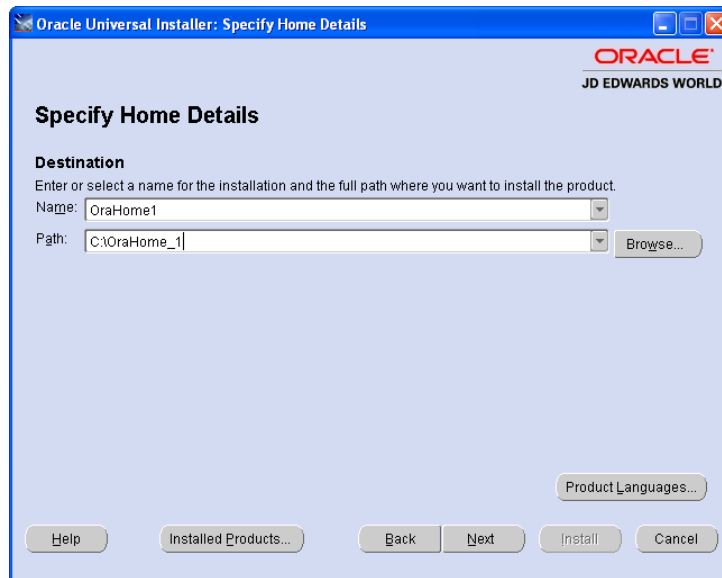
Oracle Universal Installer: Specify Home Details

ORACLE
JD EDWARDS WORLD

Specify Home Details

Destination
Enter or select a name for the installation and the full path where you want to install the product.
Name: OraHome1
Path: C:\OraHome_1
Browse...

Product Languages...

Help
Installed Products...
Back
Next
Install
Cancel